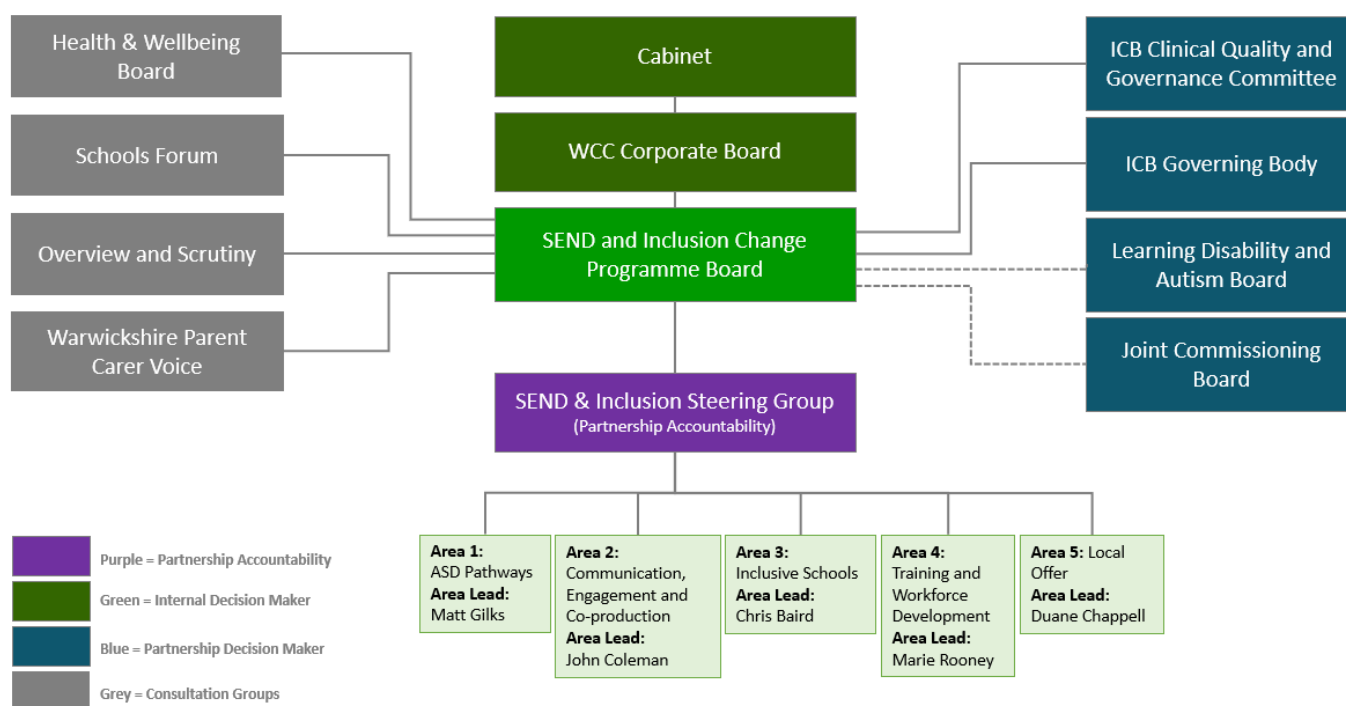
Health & Wellbeing Board

Schools Forum

Overview and Scrutiny

Warwickshire Parent Carer Voice

Cabinet

WCC Corporate Board

SEND and Inclusion Change Programme Board

SEND & Inclusion Steering Group
(Partnership Accountability)

ICB Clinical Quality and Governance Committee

ICB Governing Body

Learning Disability and Autism Board

Joint Commissioning Board

**Area 1:** ASD Pathways **Area Lead:** Matt Gilks

**Area 2:** Communication, Engagement and Co-production **Area Lead:** John Coleman

**Area 3:** Inclusive Schools **Area Lead:** Chris Baird

**Area 4:** Training and Workforce Development **Area Lead:** Marie Rooney

**Area 5:** Local Offer **Area Lead:** Duane Chappell

Purple = Partnership Accountability

Green = Internal Decision Maker

Blue = Partnership Decision Maker

Grey = Consultation Groups